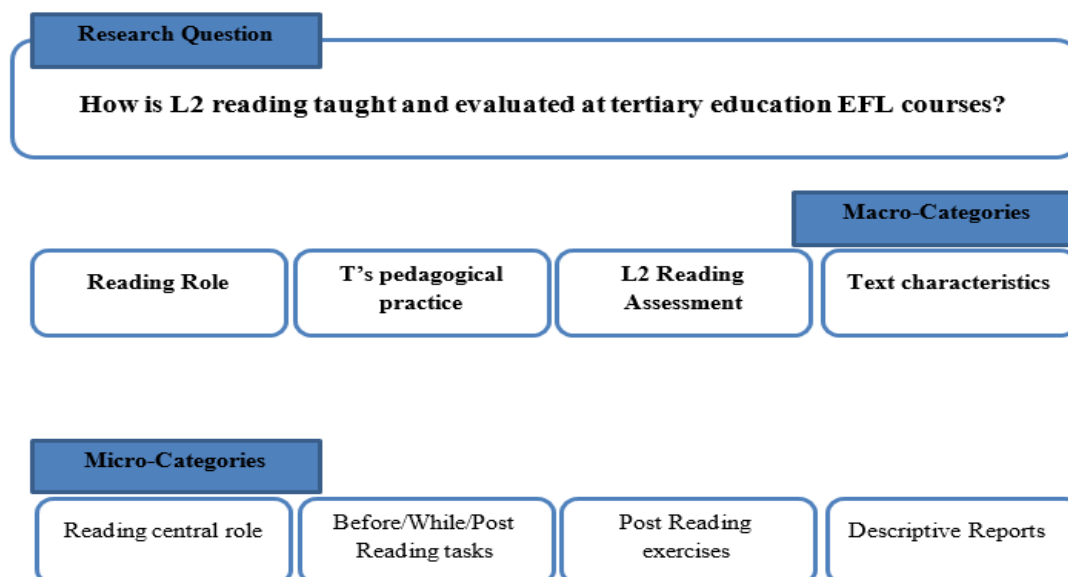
Research Question

How is L2 reading taught and evaluated at tertiary education EFL courses?

Macro-Categories

Reading Role

T's pedagogical practice

L2 Reading Assessment

Text characteristics

Micro-Categories

Reading central role

Before/While/Post Reading tasks

Post Reading exercises

Descriptive Reports